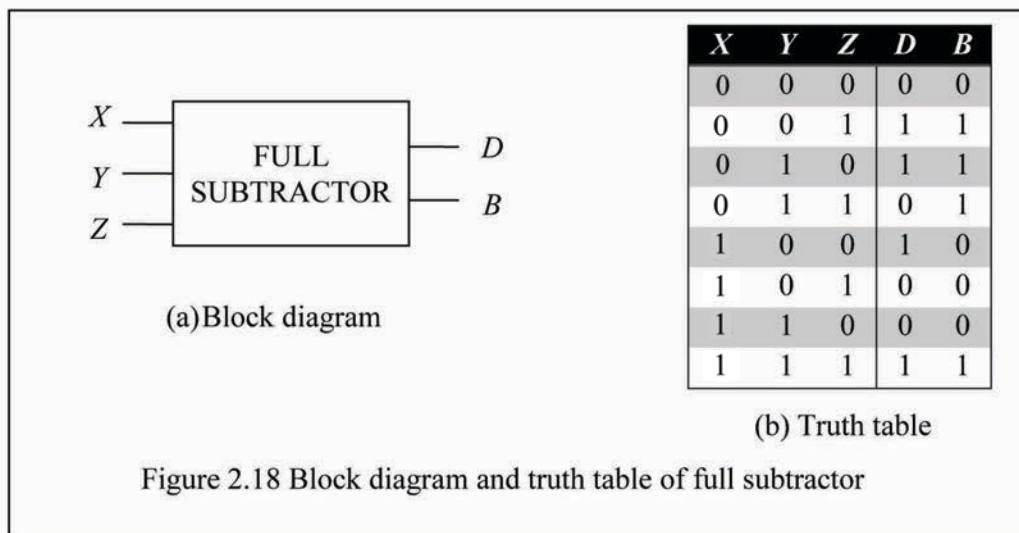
X

Y

Z

FULL SUBTRACTOR

D

B

(a)Block diagram

| X | Y | Z | D | B |
|---|---|---|---|---|
| 0 | 0 | 0 | 0 | 0 |
| 0 | 0 | 1 | 1 | 1 |
| 0 | 1 | 0 | 1 | 1 |
| 0 | 1 | 1 | 0 | 1 |
| 1 | 0 | 0 | 1 | 0 |
| 1 | 0 | 1 | 0 | 0 |
| 1 | 1 | 0 | 0 | 0 |
| 1 | 1 | 1 | 1 | 1 |

(b) Truth table

Figure 2.18 Block diagram and truth table of full subtractor